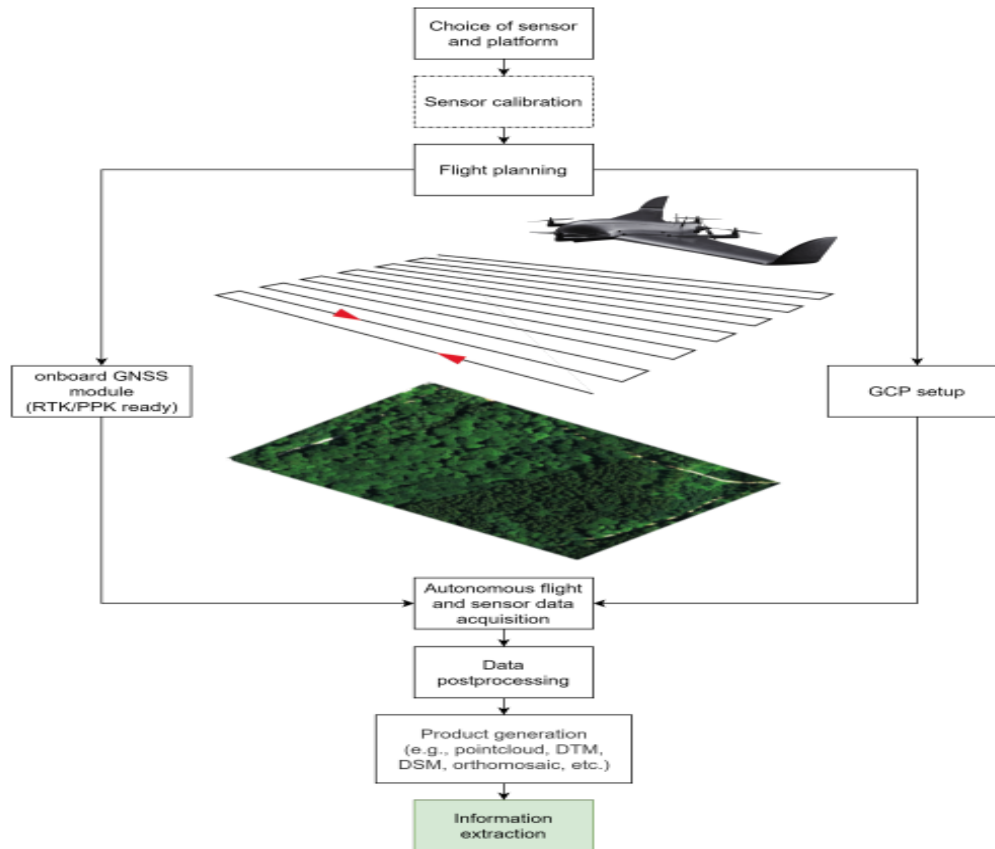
Choice of sensor and platform

Sensor calibration

Flight planning

onboard GNSS module (RTK/PPK ready)

GCP setup

Autonomous flight and sensor data acquisition

Data postprocessing

Product generation (e.g., pointcloud, DTM, DSM, orthomosaic, etc.)

Information extraction